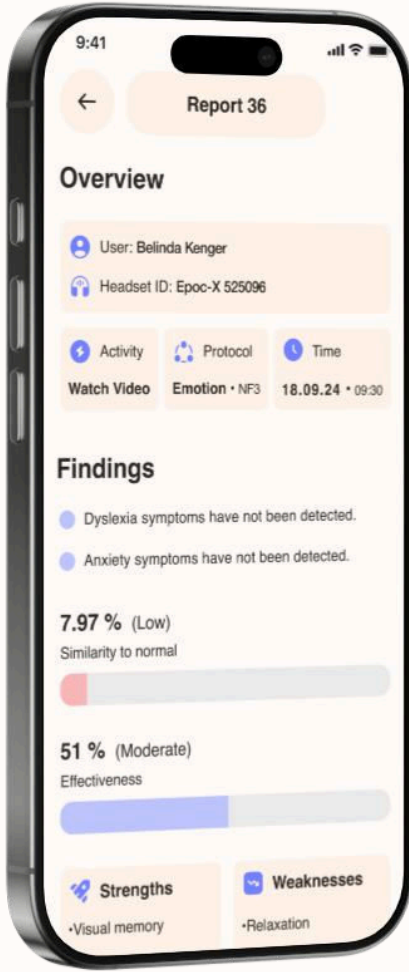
9:41

←

Report 36

Overview

User: Belinda Kenger

Headset ID: Epoc-X 525096

Activity
Watch Video

Protocol
Emotion • NF3

Time
18.09.24 • 09:30

Findings

Dyslexia symptoms have not been detected.

Anxiety symptoms have not been detected.

7.97 % (Low)
Similarity to normal

51 % (Moderate)
Effectiveness

Strengths
•Visual memory

Weaknesses
•Relaxation